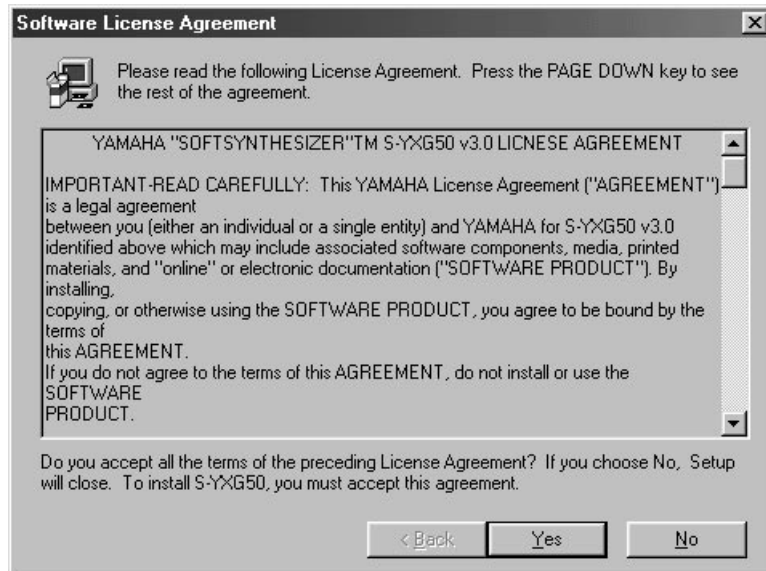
Software License Agreement

Please read the following License Agreement. Press the PAGE DOWN key to see the rest of the agreement.

YAMAHA "SOFTSYNTHESIZER"TM S-YXG50 v3.0 LICNESE AGREEMENT

IMPORTANT-READ CAREFULLY: This YAMAHA License Agreement ("AGREEMENT") is a legal agreement
between you (either an individual or a single entity) and YAMAHA for S-YXG50 v3.0 identified above which may include associated software components, media, printed materials, and "online" or electronic documentation ("SOFTWARE PRODUCT"). By installing,
copying, or otherwise using the SOFTWARE PRODUCT, you agree to be bound by the terms of
this AGREEMENT.
If you do not agree to the terms of this AGREEMENT, do not install or use the SOFTWARE
PRODUCT.

Do you accept all the terms of the preceding License Agreement? If you choose No, Setup will close. To install S-YXG50, you must accept this agreement.

< Back   Yes   No